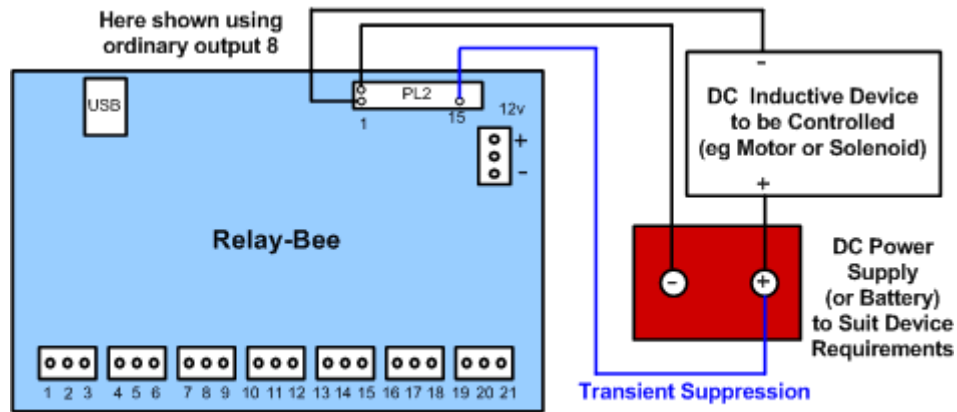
Here shown using ordinary output 8

USB

PL2

1

15

12v

+

-

Relay-Bee

1 2 3

4 5 6

7 8 9

10 11 12

13 14 15

16 17 18

19 20 21

-

DC Inductive Device to be Controlled (eg Motor or Solenoid)

+

-

+

DC Power Supply (or Battery) to Suit Device Requirements

Transient Suppression